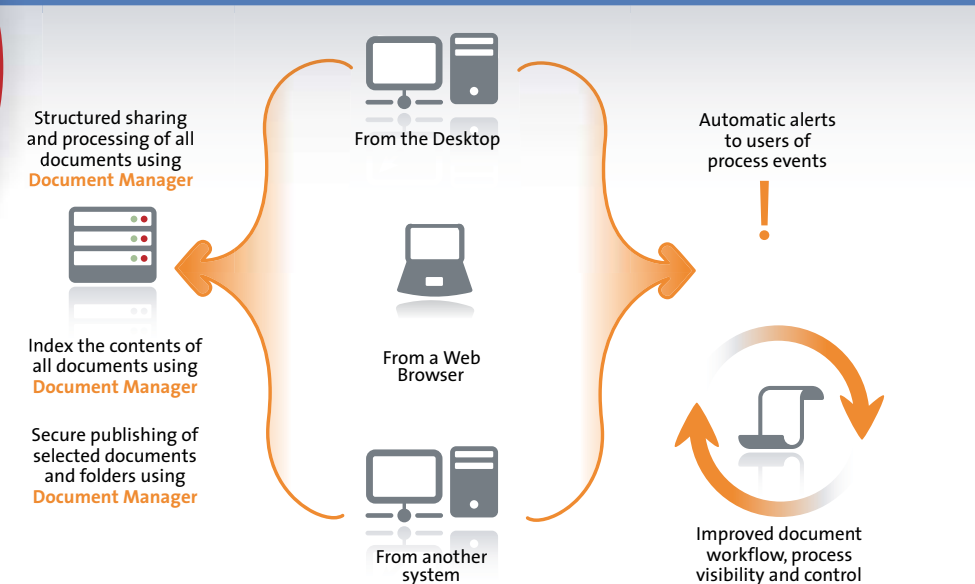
Structured sharing and processing of all documents using Document Manager

Index the contents of all documents using Document Manager

Secure publishing of selected documents and folders using Document Manager

From the Desktop

From a Web Browser

From another system

Automatic alerts to users of process events

!

Improved document workflow, process visibility and control